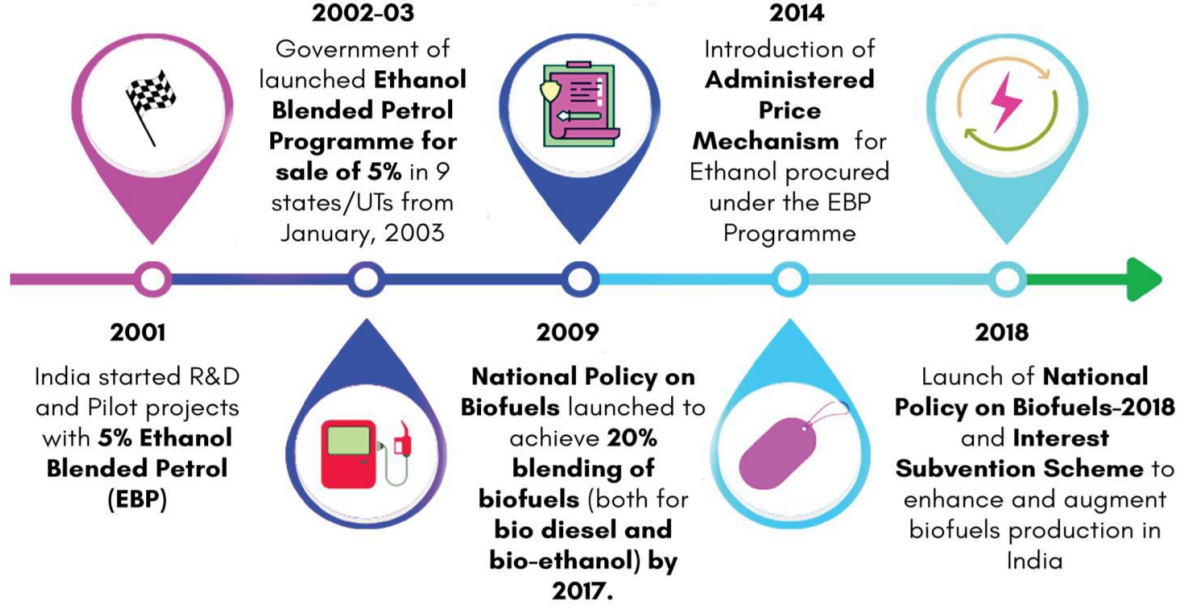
2002-03

Government of launched Ethanol Blended Petrol Programme for sale of 5% in 9 states/UTs from January, 2003

2014

Introduction of Administered Price Mechanism for Ethanol procured under the EBP Programme

2001

India started R&D and Pilot projects with 5% Ethanol Blended Petrol (EBP)

2009

National Policy on Biofuels launched to achieve 20% blending of biofuels (both for bio diesel and bio-ethanol) by 2017.

2018

Launch of National Policy on Biofuels-2018 and Interest Subvention Scheme to enhance and augment biofuels production in India